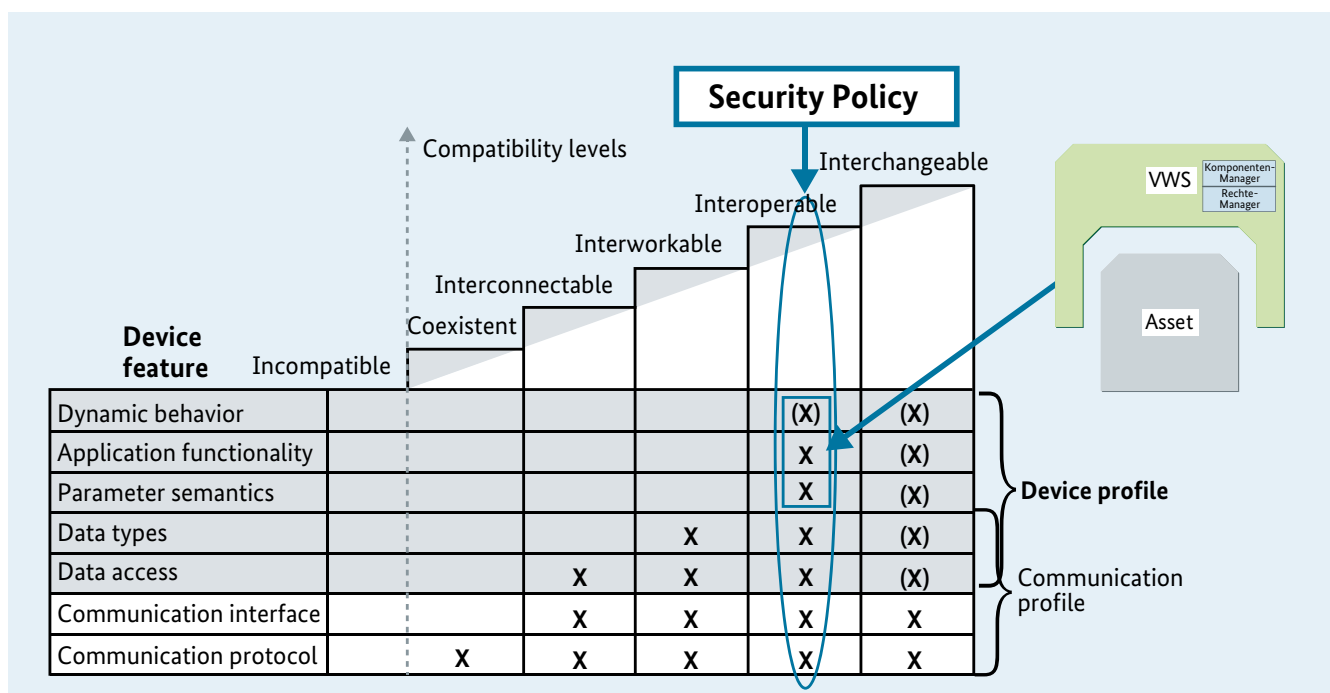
Security Policy

Compatibility levels

Interchangeable

Interoperable

Interworkable

Interconnectable

Coexistent

Incompatible

Device feature

VWS

Komponenten-Manager

Rechte-Manager

Asset

| Device feature | Incompatible | Coexistent | Interconnectable | Interworkable | Interoperable | Interchangeable |
|---|---|---|---|---|---|---|
| Dynamic behavior | | | | | (X) | (X) |
| Application functionality | | | | | X | (X) |
| Parameter semantics | | | | | X | (X) |
| Data types | | | | X | X | (X) |
| Data access | | | X | X | X | (X) |
| Communication interface | | | X | X | X | X |
| Communication protocol | | X | X | X | X | X |

Device profile

Communication profile